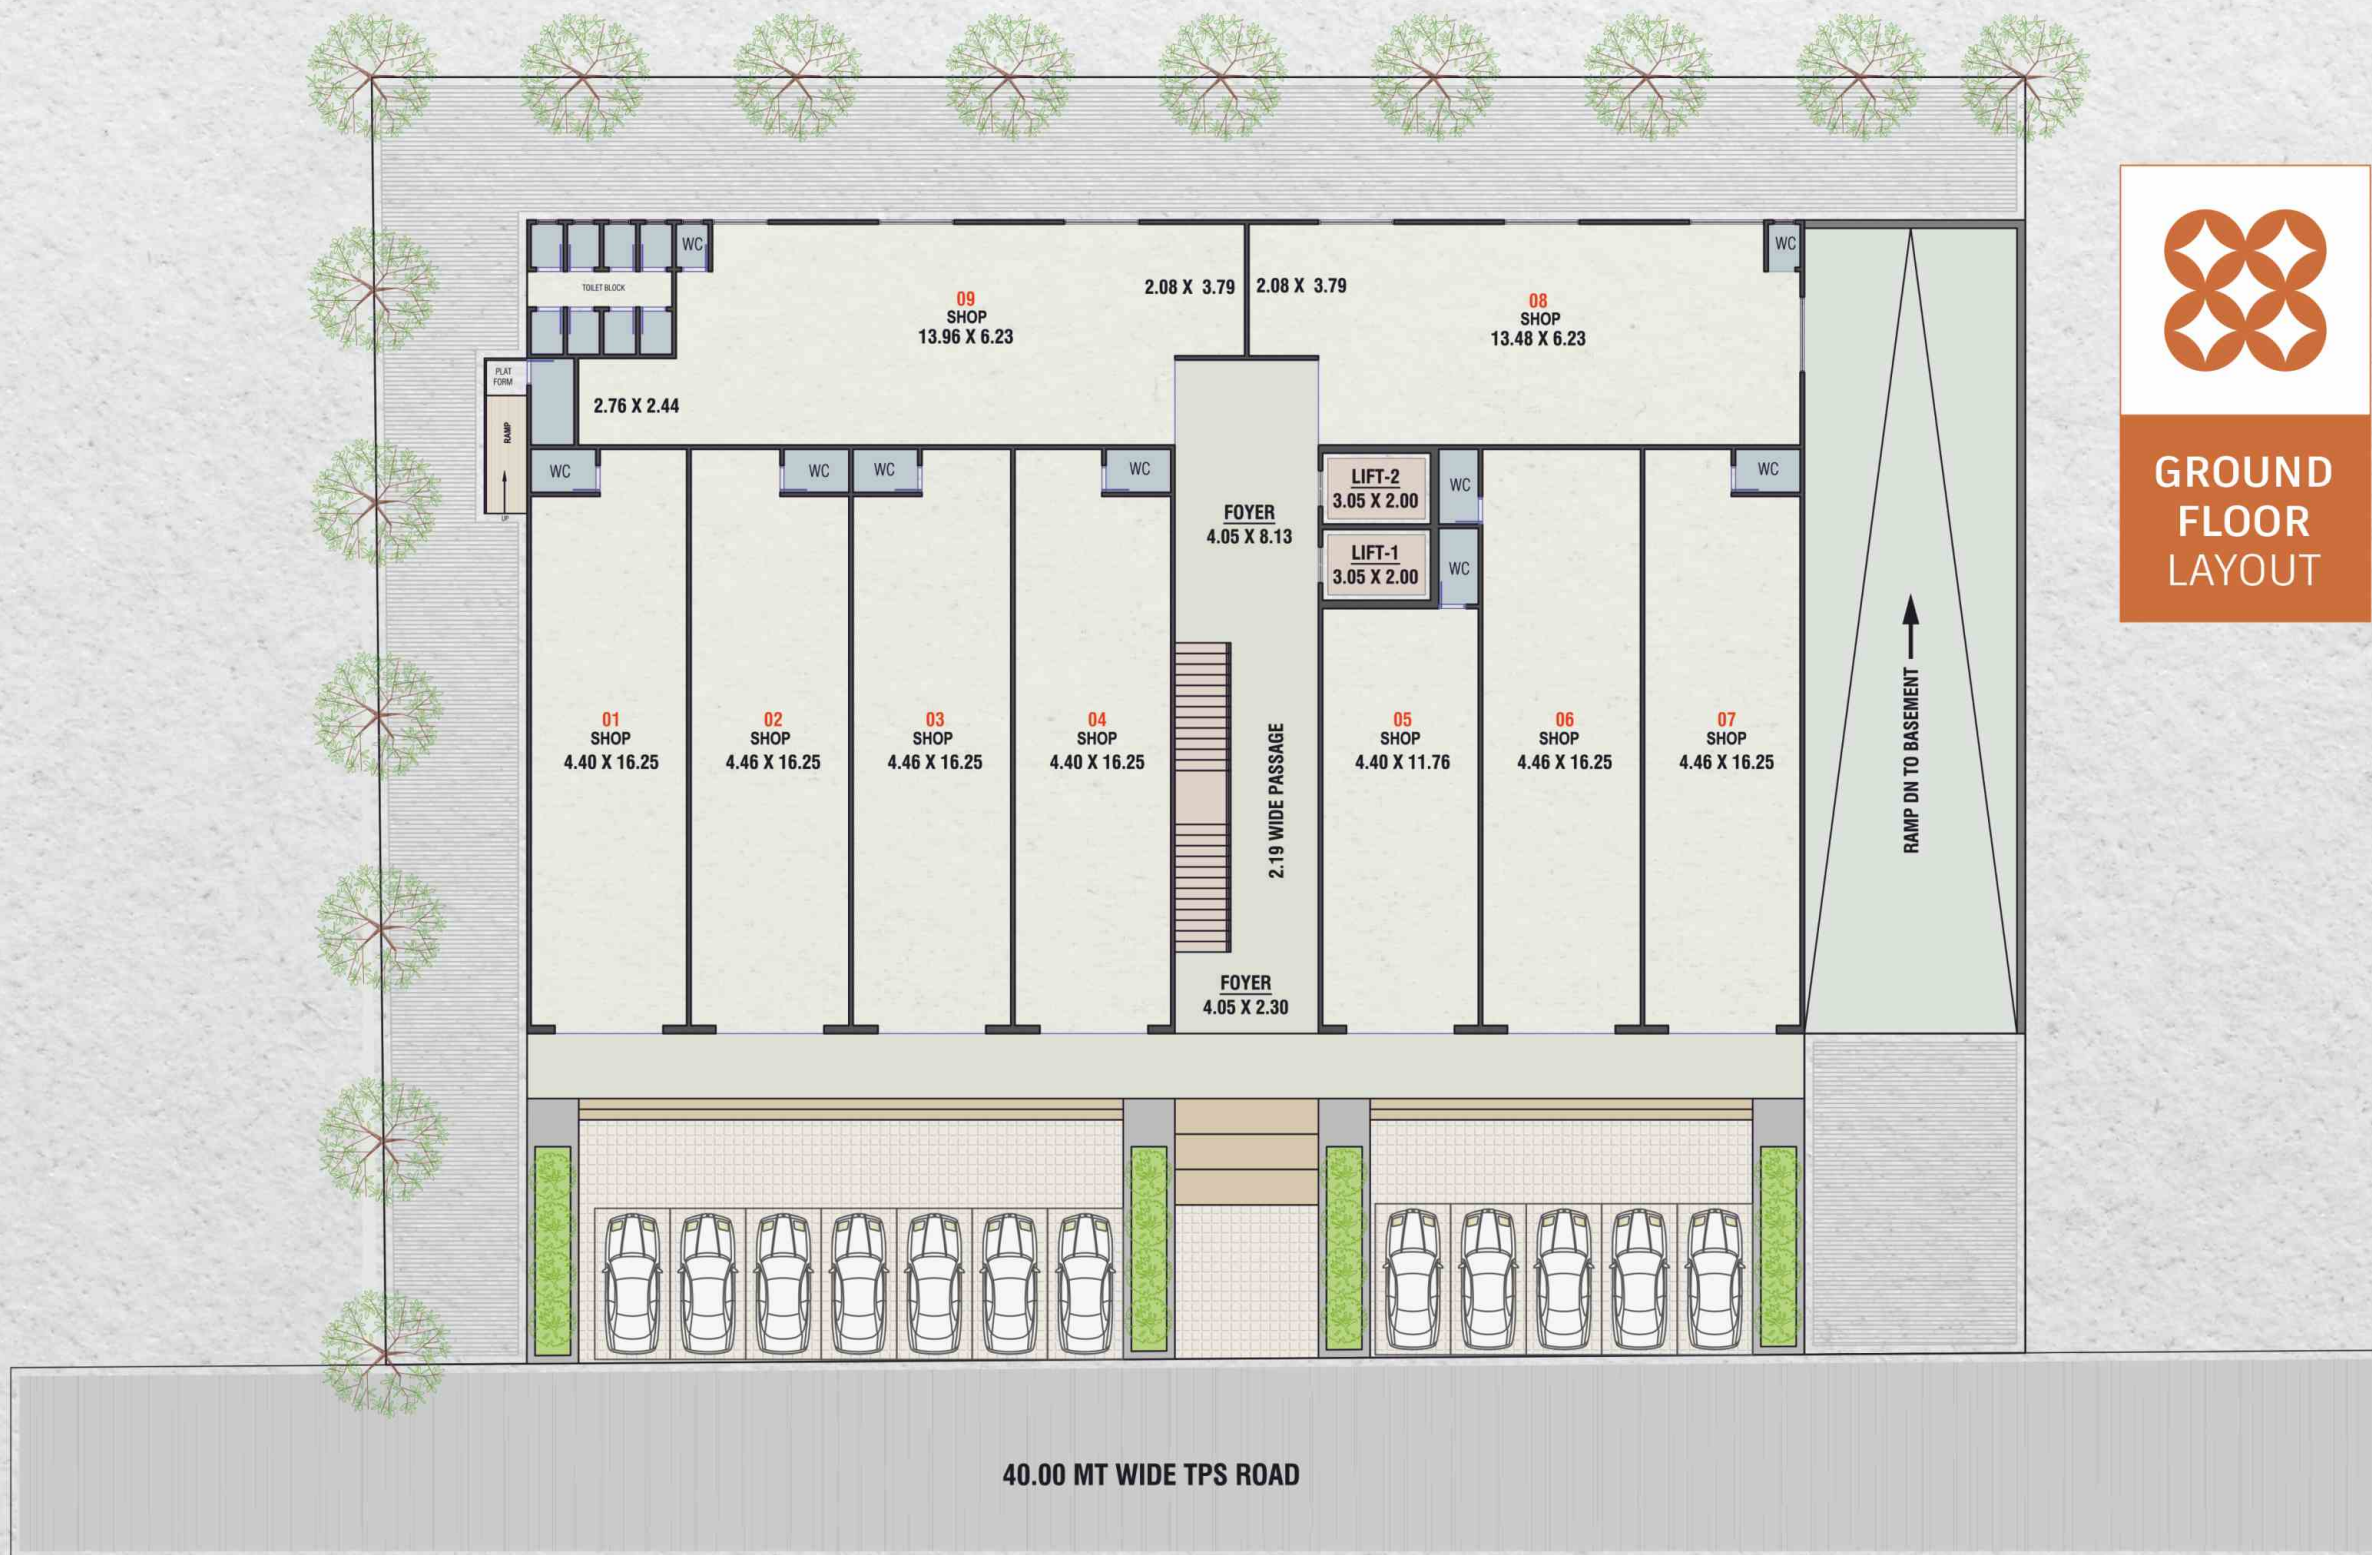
GROUND FLOOR LAYOUT

WC

TOILET BLOCK

09
SHOP
13.96 X 6.23

2.08 X 3.79

2.08 X 3.79

08
SHOP
13.48 X 6.23

WC

PLAT FORM

RAMP

UP

2.76 X 2.44

WC

WC

WC

WC

FOYER
4.05 X 8.13

LIFT-2
3.05 X 2.00

WC

LIFT-1
3.05 X 2.00

WC

WC

01
SHOP
4.40 X 16.25

02
SHOP
4.46 X 16.25

03
SHOP
4.46 X 16.25

04
SHOP
4.40 X 16.25

2.19 WIDE PASSAGE

05
SHOP
4.40 X 11.76

06
SHOP
4.46 X 16.25

07
SHOP
4.46 X 16.25

RAMP DN TO BASEMENT

FOYER
4.05 X 2.30

40.00 MT WIDE TPS ROAD